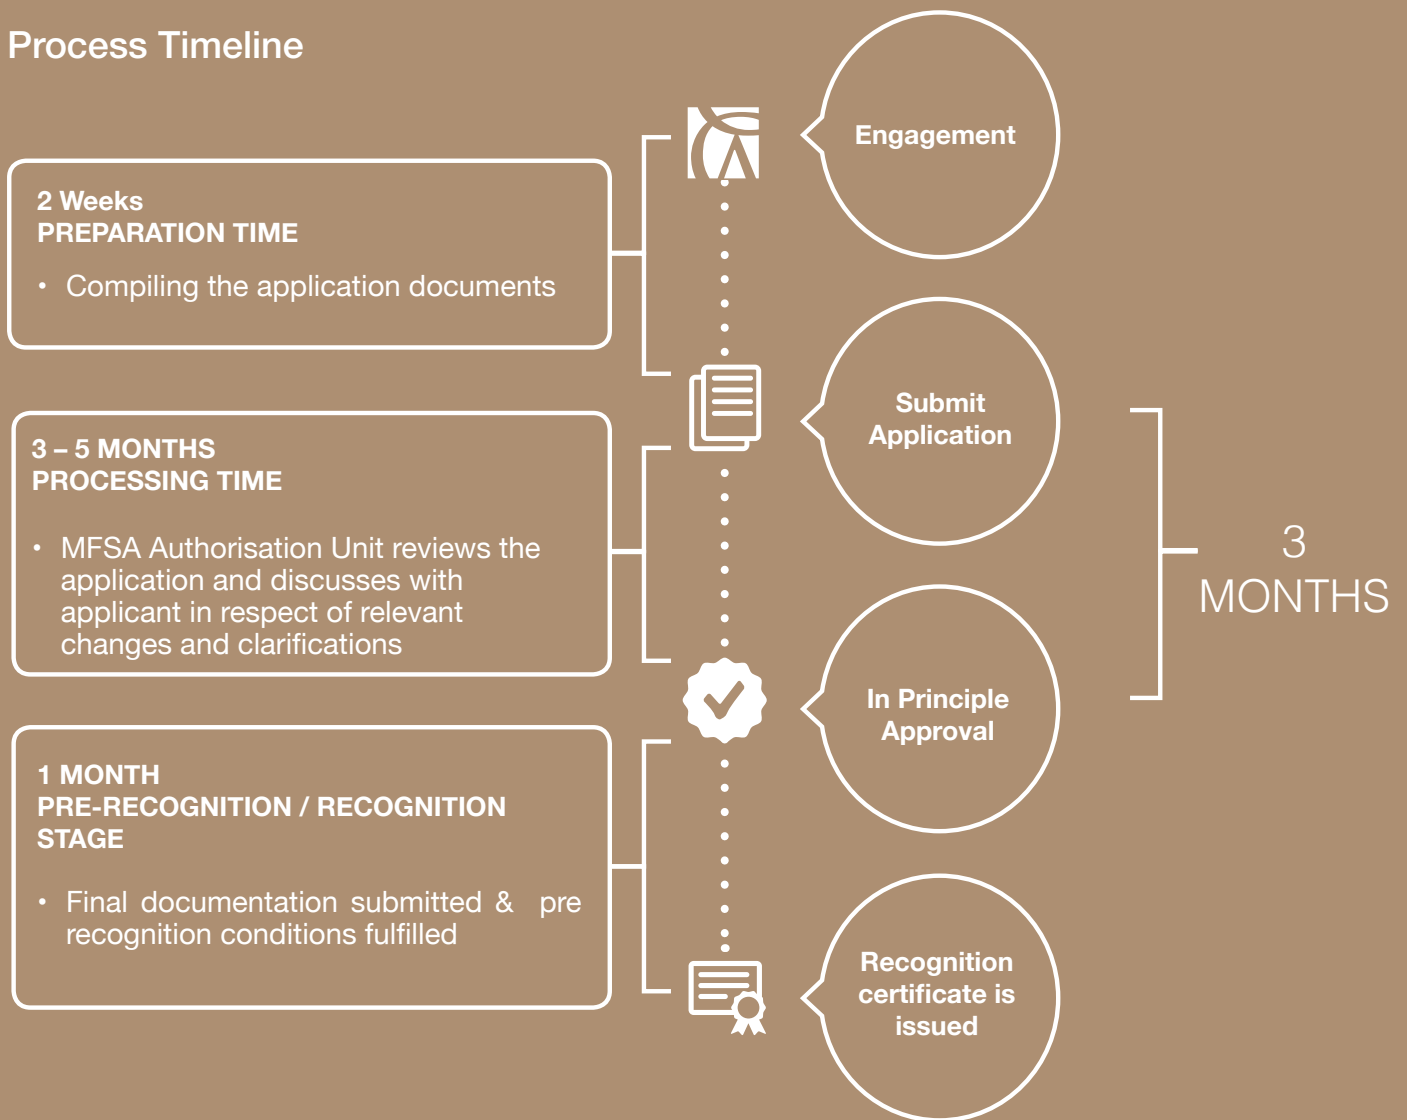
Process Timeline

2 Weeks
PREPARATION TIME

• Compiling the application documents

3 – 5 MONTHS
PROCESSING TIME

• MFSA Authorisation Unit reviews the application and discusses with applicant in respect of relevant changes and clarifications

1 MONTH
PRE-RECOGNITION / RECOGNITION STAGE

• Final documentation submitted & pre recognition conditions fulfilled

Engagement

Submit Application

In Principle Approval

Recognition certificate is issued

3 MONTHS